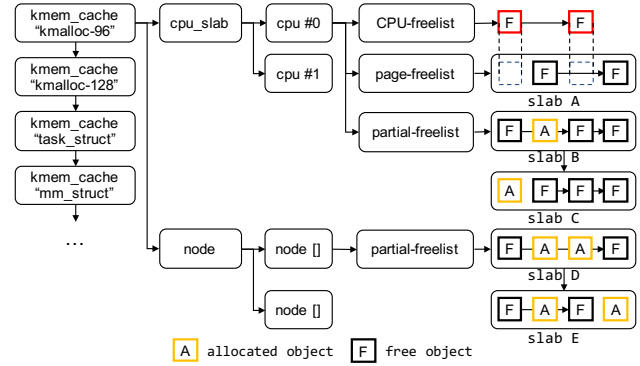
kmem_cache "kmalloc-96"

kmem_cache "kmalloc-128"

kmem_cache "task_struct"

kmem_cache "mm_struct"

...

cpu_slab

cpu #0

cpu #1

CPU-freelist

page-freelist

partial-freelist

F F

F F

slab A

F A F F

slab B

A F F F

slab C

node

node []

node []

partial-freelist

F A A F

slab D

F A F A

slab E

A allocated object F free object